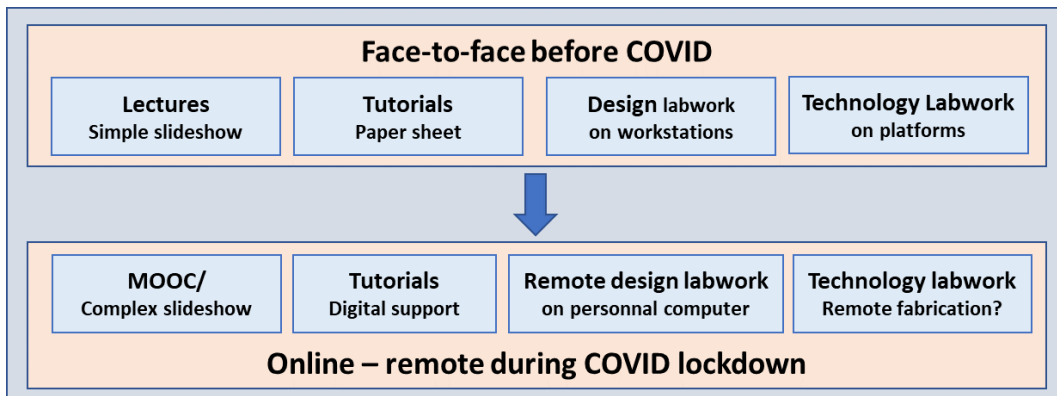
Face-to-face before COVID

Lectures
Simple slideshow

Tutorials
Paper sheet

Design labwork
on workstations

Technology Labwork
on platforms

MOOC/
Complex slideshow

Tutorials
Digital support

Remote design labwork
on personnal computer

Technology labwork
Remote fabrication?

Online – remote during COVID lockdown